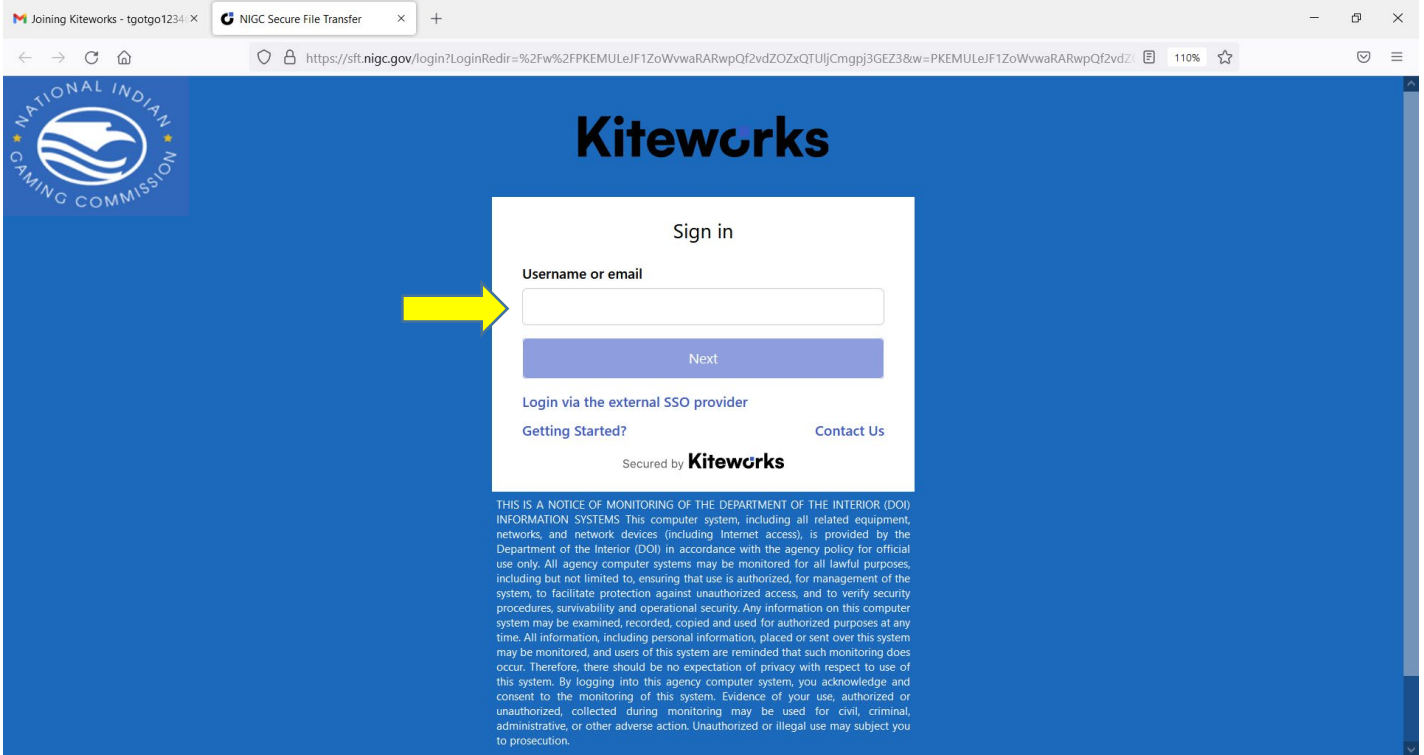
Joining Kiteworks - tgotgo1234 ×
NIGC Secure File Transfer ×
+

https://sft.nigc.gov/login?LoginRedir=%2Fw%2FPKEMULeJF1ZoWvwaRARwpQf2vdZOZxQTUljCmgpj3GEZ3&w=PKEMULeJF1ZoWvwaRARwpQf2vdZ
110%

NATIONAL INDIAN GAMING COMMISSION

Kiteworks

Sign in

Username or email

Next

Login via the external SSO provider

Getting Started?

Contact Us

Secured by Kiteworks

THIS IS A NOTICE OF MONITORING OF THE DEPARTMENT OF THE INTERIOR (DOI) INFORMATION SYSTEMS This computer system, including all related equipment, networks, and network devices (including Internet access), is provided by the Department of the Interior (DOI) in accordance with the agency policy for official use only. All agency computer systems may be monitored for all lawful purposes, including but not limited to, ensuring that use is authorized, for management of the system, to facilitate protection against unauthorized access, and to verify security procedures, survivability and operational security. Any information on this computer system may be examined, recorded, copied and used for authorized purposes at any time. All information, including personal information, placed or sent over this system may be monitored, and users of this system are reminded that such monitoring does occur. Therefore, there should be no expectation of privacy with respect to use of this system. By logging into this agency computer system, you acknowledge and consent to the monitoring of this system. Evidence of your use, authorized or unauthorized, collected during monitoring may be used for civil, criminal, administrative, or other adverse action. Unauthorized or illegal use may subject you to prosecution.